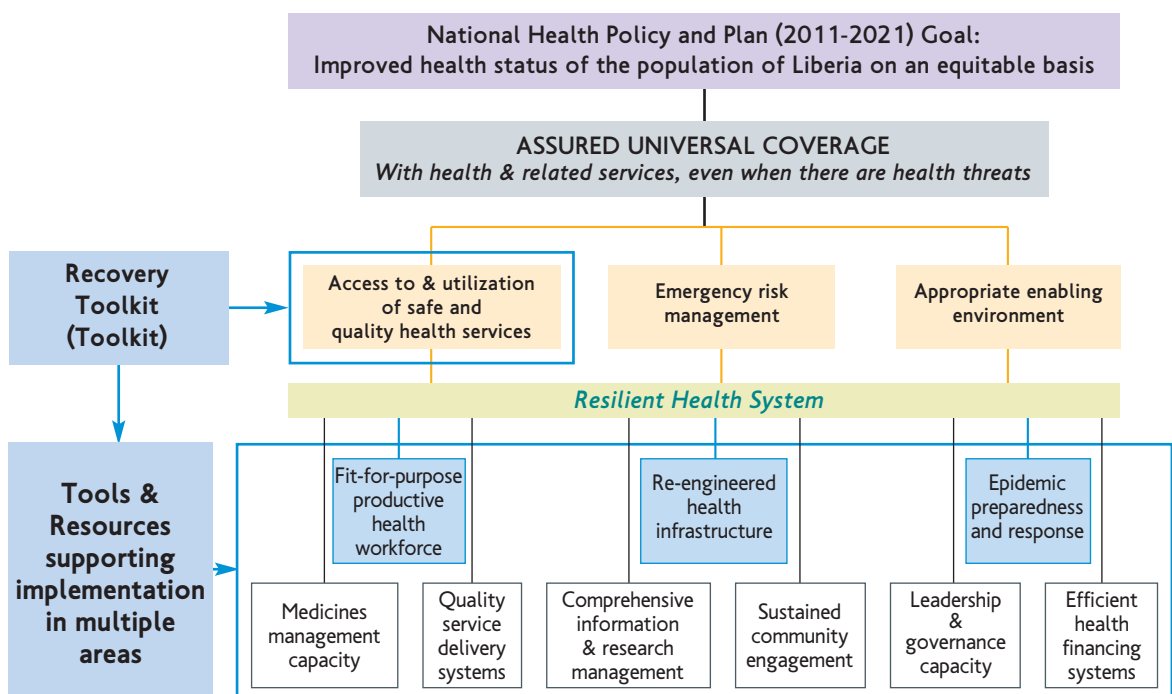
National Health Policy and Plan (2011-2021) Goal:
Improved health status of the population of Liberia on an equitable basis

ASSURED UNIVERSAL COVERAGE
*With health & related services, even when there are health threats*

Recovery Toolkit (Toolkit)

Access to & utilization of safe and quality health services

Emergency risk management

Appropriate enabling environment

*Resilient Health System*

Tools & Resources supporting implementation in multiple areas

Fit-for-purpose productive health workforce

Re-engineered health infrastructure

Epidemic preparedness and response

Medicines management capacity

Quality service delivery systems

Comprehensive information & research management

Sustained community engagement

Leadership & governance capacity

Efficient health financing systems